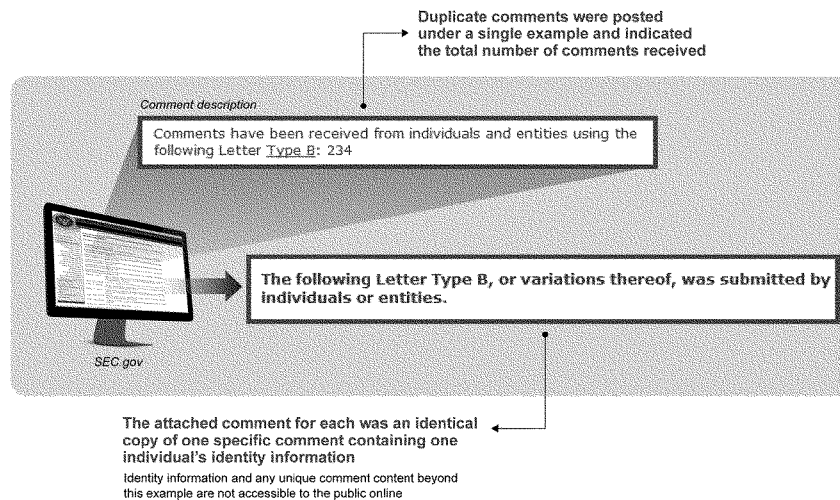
Duplicate comments were posted under a single example and indicated the total number of comments received

Comment description

Comments have been received from individuals and entities using the following Letter Type B: 234

The following Letter Type B, or variations thereof, was submitted by individuals or entities.

SEC gov

The attached comment for each was an identical copy of one specific comment containing one individual's identity information

Identity information and any unique comment content beyond this example are not accessible to the public online